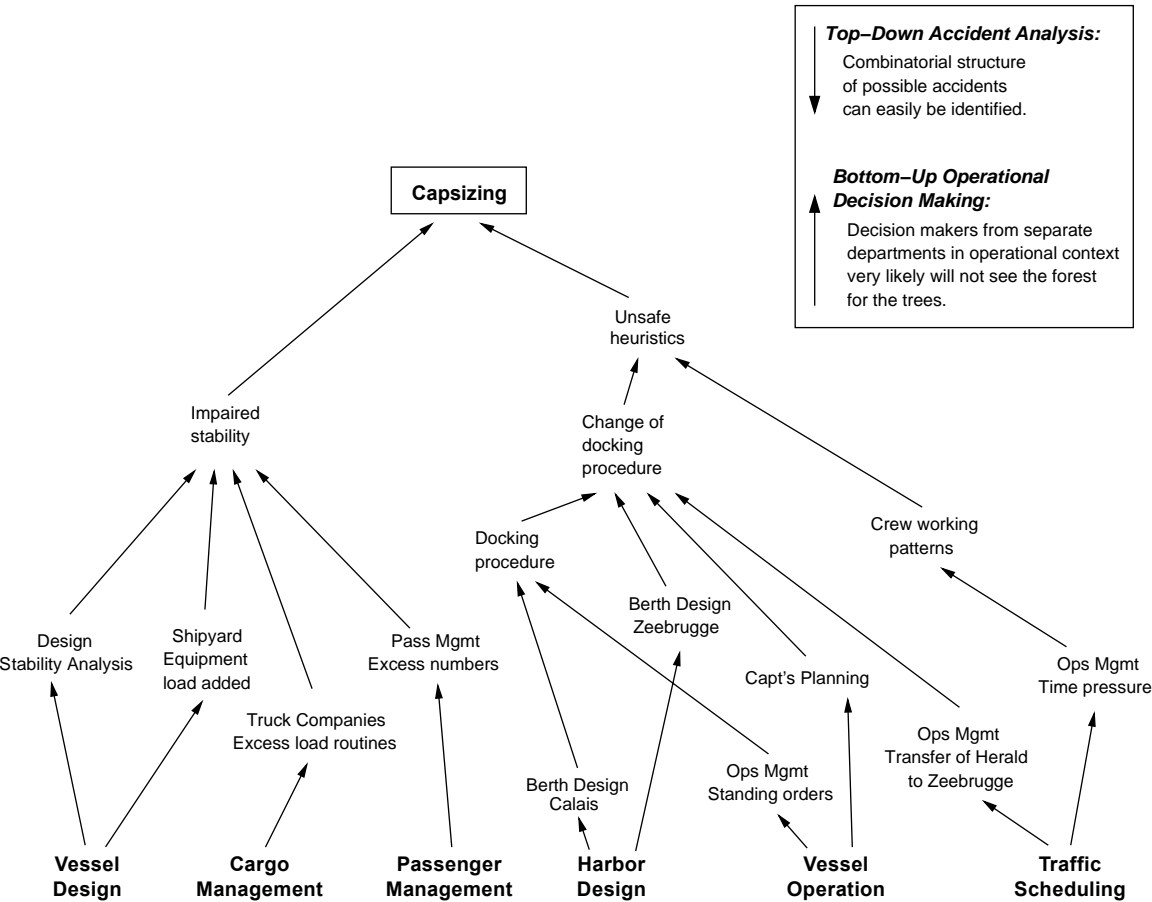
Top–Down Accident Analysis:
Combinatorial structure of possible accidents can easily be identified.

Bottom–Up Operational Decision Making:
Decision makers from separate departments in operational context very likely will not see the forest for the trees.

Capsizing

Unsafe heuristics

Impaired stability

Change of docking procedure

Docking procedure

Crew working patterns

Berth Design Zeebrugge

Design Stability Analysis

Shipyard Equipment load added

Pass Mgmt Excess numbers

Truck Companies Excess load routines

Capt's Planning

Ops Mgmt Time pressure

Ops Mgmt Transfer of Herald to Zeebrugge

Berth Design Calais

Ops Mgmt Standing orders

Vessel Design

Cargo Management

Passenger Management

Harbor Design

Vessel Operation

Traffic Scheduling